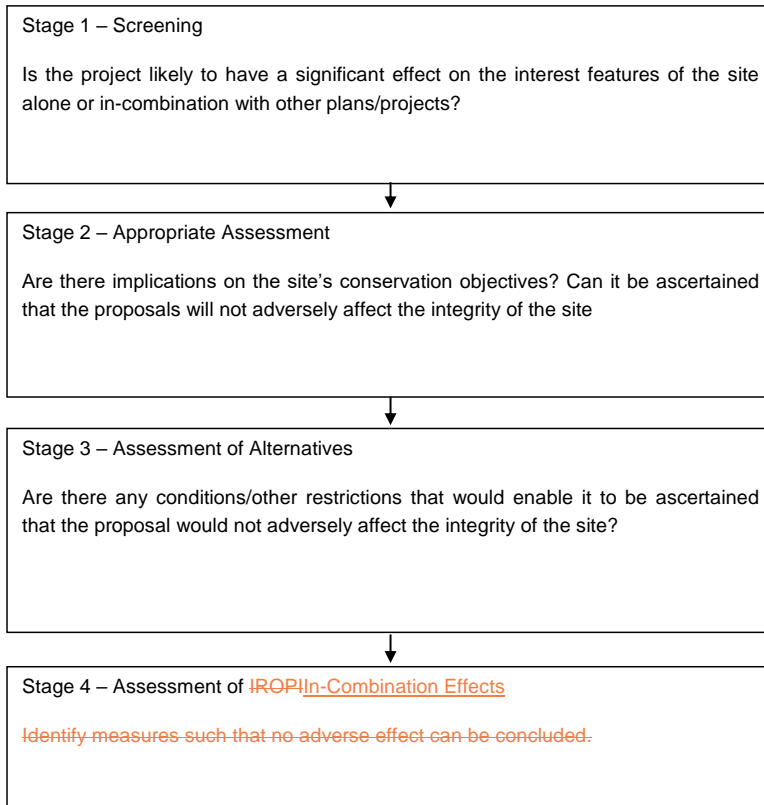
Stage 1 – Screening

Is the project likely to have a significant effect on the interest features of the site alone or in-combination with other plans/projects?

Stage 2 – Appropriate Assessment

Are there implications on the site's conservation objectives? Can it be ascertained that the proposals will not adversely affect the integrity of the site

Stage 3 – Assessment of Alternatives

Are there any conditions/other restrictions that would enable it to be ascertained that the proposal would not adversely affect the integrity of the site?

Stage 4 – Assessment of IROPIIn-Combination Effects

Identify measures such that no adverse effect can be concluded.